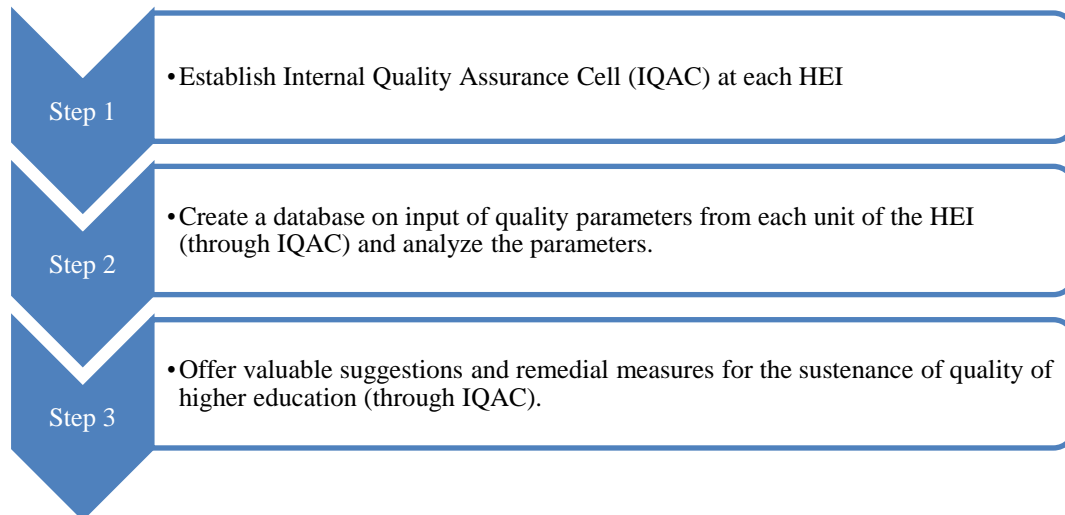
Step 1

•Establish Internal Quality Assurance Cell (IQAC) at each HEI

Step 2

•Create a database on input of quality parameters from each unit of the HEI (through IQAC) and analyze the parameters.

Step 3

•Offer valuable suggestions and remedial measures for the sustenance of quality of higher education (through IQAC).